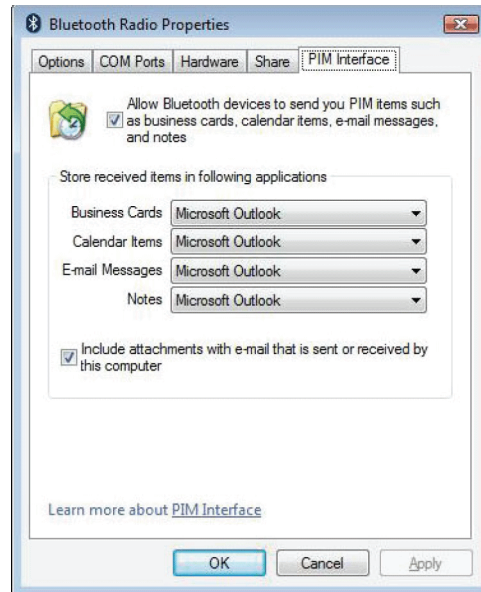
Bluetooth Radio Properties

Options | COM Ports | Hardware | Share | PIM Interface

Allow Bluetooth devices to send you PIM items such as business cards, calendar items, e-mail messages, and notes

Store received items in following applications

| | |
|---|---|
| Business Cards | Microsoft Outlook |
| Calendar Items | Microsoft Outlook |
| E-mail Messages | Microsoft Outlook |
| Notes | Microsoft Outlook |

Include attachments with e-mail that is sent or received by this computer

Learn more about PIM Interface

OK | Cancel | Apply